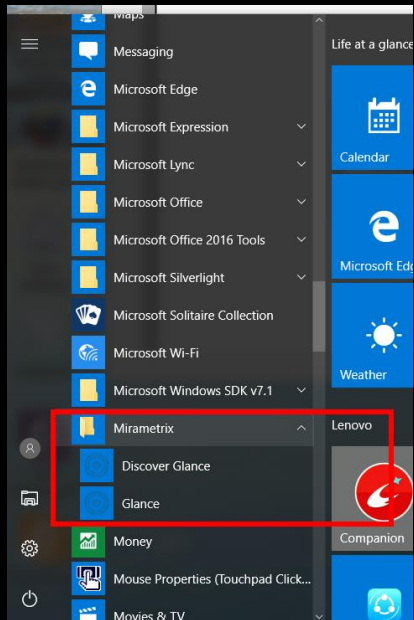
Maps
Messaging
Microsoft Edge
Microsoft Expression
Microsoft Lync
Microsoft Office
Microsoft Office 2016 Tools
Microsoft Silverlight
Microsoft Solitaire Collection
Microsoft Wi-Fi
Microsoft Windows SDK v7.1
Mirametrix
Discover Glance
Glance
Money
Mouse Properties (Touchpad Click...
Movies & TV

Life at a glance
Calendar
Microsoft Edg
Weather
Lenovo
Companion